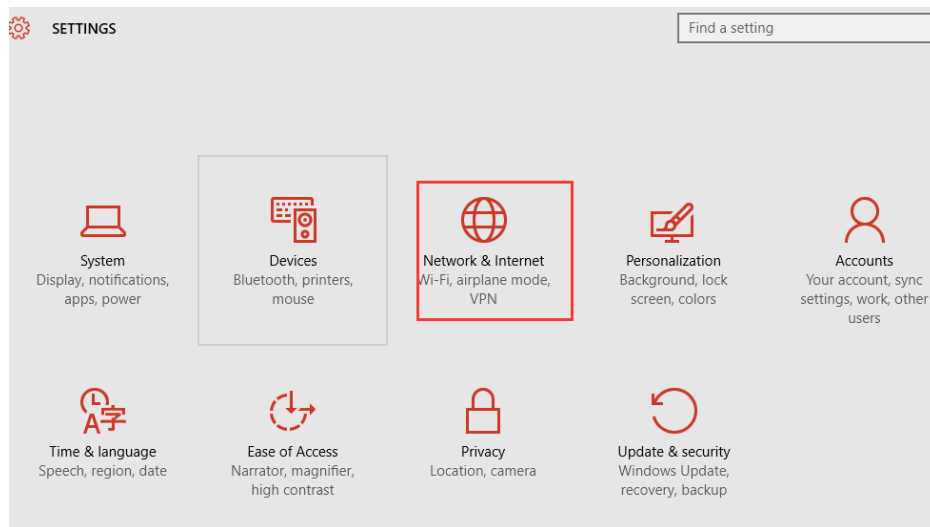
SETTINGS

Find a setting

System
Display, notifications, apps, power

Devices
Bluetooth, printers, mouse

Network & Internet
Wi-Fi, airplane mode, VPN

Personalization
Background, lock screen, colors

Accounts
Your account, sync settings, work, other users

Time & language
Speech, region, date

Ease of Access
Narrator, magnifier, high contrast

Privacy
Location, camera

Update & security
Windows Update, recovery, backup